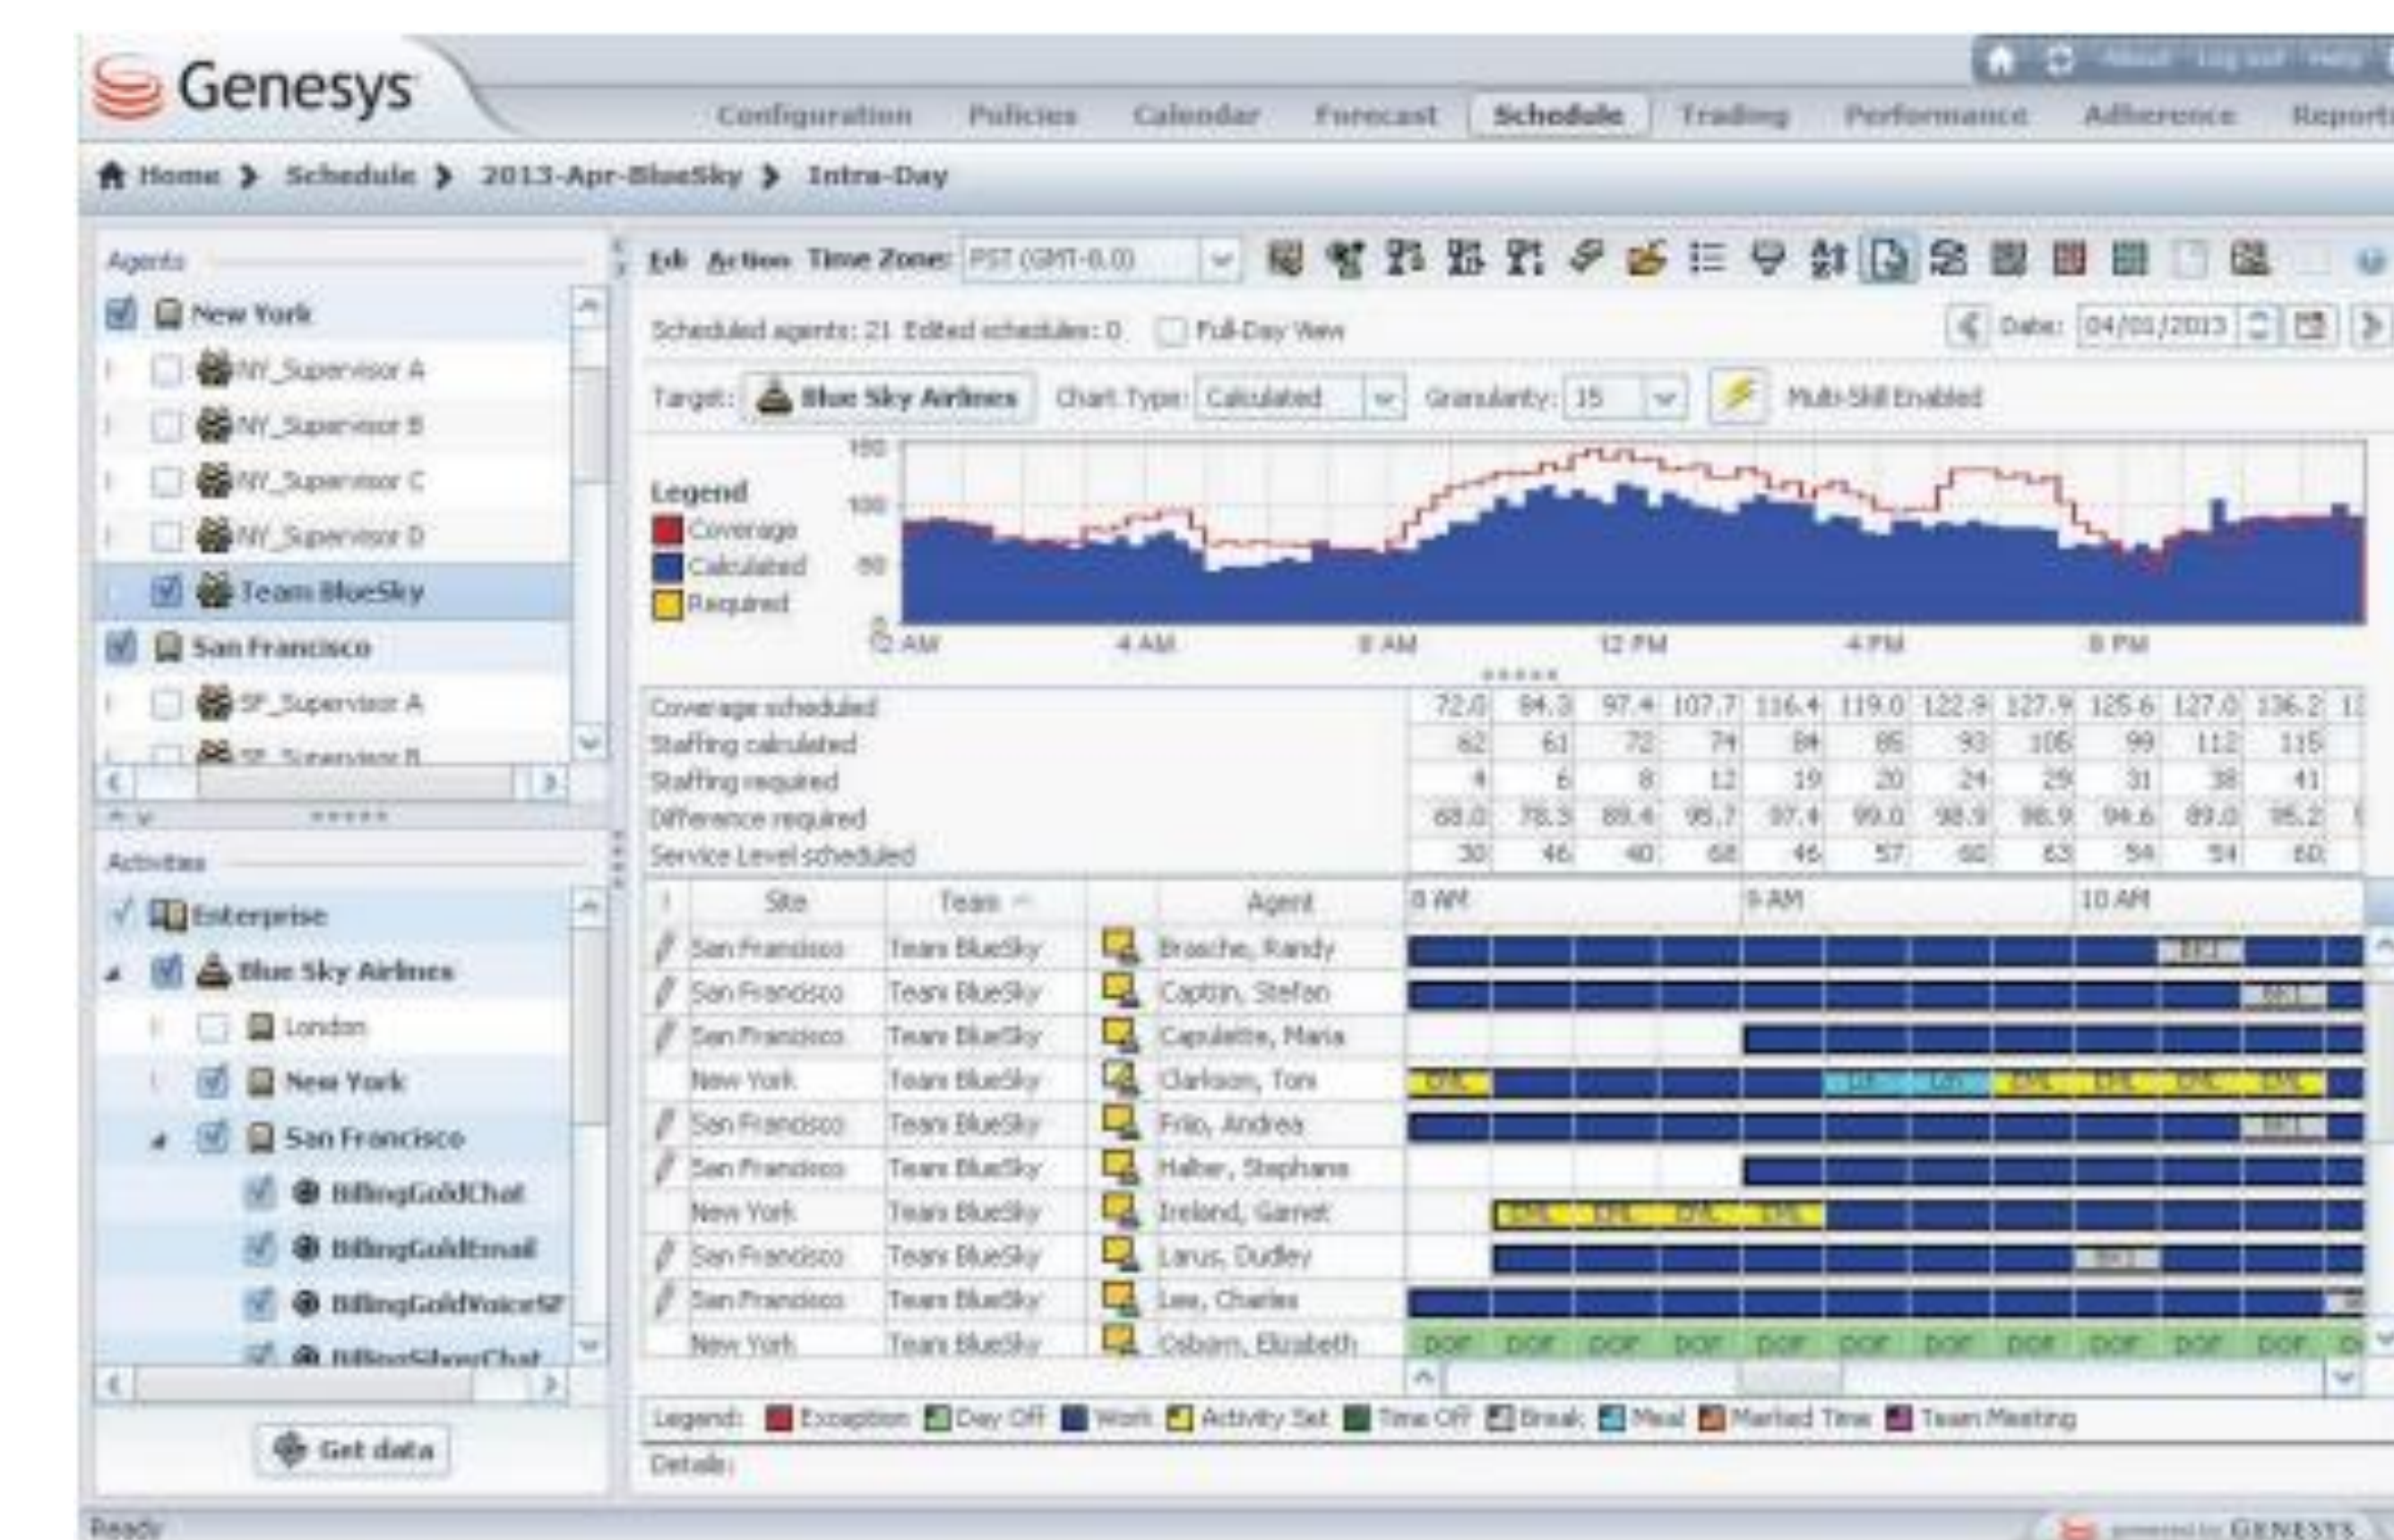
Genesys

About Log out Help

Configuration Policies Calendar Forecast Schedule Trading Performance Adherence Reports

Home > Schedule > 2013-Apr-BlueSky > Intra-Day

Agents

New York
NY_Supervisor A
NY_Supervisor B
NY_Supervisor C
NY_Supervisor D
Team BlueSky
San Francisco
SF_Supervisor A
SF_Supervisor B

Activities

Enterprise
Blue Sky Airlines
London
New York
San Francisco
BillingGoldChat
BillingGoldEmail
BillingGoldVoiceSF
BillingSilverChat

Get data

Edit Action Time Zone: PST (GMT-8.0)

Scheduled agents: 21 Edited schedules: 0 Full-Day View Date: 04/01/2013

Target: Blue Sky Airlines Chart Type: Calculated Granularity: 15 Multi-Skill Enabled

Legend
Coverage
Calculated
Required

150
100
50
0

12 AM 4 AM 8 AM 12 PM 4 PM 8 PM

| | | | | | | | | | | | | |
|---|---|---|---|---|---|---|---|---|---|---|---|---|
| Coverage scheduled | 72.0 | 84.3 | 97.4 | 107.7 | 116.4 | 119.0 | 122.9 | 127.9 | 125.6 | 127.0 | 136.2 | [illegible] |
| Staffing calculated | 62 | 61 | 72 | 74 | 84 | 85 | 93 | 105 | 99 | 112 | 115 | |
| Staffing required | 4 | 6 | 8 | 12 | 19 | 20 | 24 | 29 | 31 | 38 | 41 | |
| Difference required | 68.0 | 78.3 | 89.4 | 95.7 | 97.4 | 99.0 | 98.9 | 98.9 | 94.6 | 89.0 | 95.2 | |
| Service Level scheduled | 30 | 46 | 40 | 68 | 46 | 57 | 60 | 63 | 54 | 54 | 60 | |

| Site | Team | Agent | 8 AM | 9 AM | 10 AM |
|---|---|---|---|---|---|
| San Francisco | Team BlueSky | Brasche, Randy | | | |
| San Francisco | Team BlueSky | Captin, Stefan | | | |
| San Francisco | Team BlueSky | Capulette, Maria | | | |
| New York | Team BlueSky | Clarkson, Toni | | | |
| San Francisco | Team BlueSky | Frito, Andrea | | | |
| San Francisco | Team BlueSky | Halber, Stephane | | | |
| New York | Team BlueSky | Ireland, Garret | | | |
| San Francisco | Team BlueSky | Larus, Dudley | | | |
| San Francisco | Team BlueSky | Lee, Charles | | | |
| New York | Team BlueSky | Osbarn, Elizabeth | DOF DOF DOF DOF | DOF DOF DOF DOF | DOF DOF DOF |

Legend: Exception Day Off Work Activity Set Time Off Break Meal Marked Time Team Meeting

Details:

Ready

powered by GENESYS